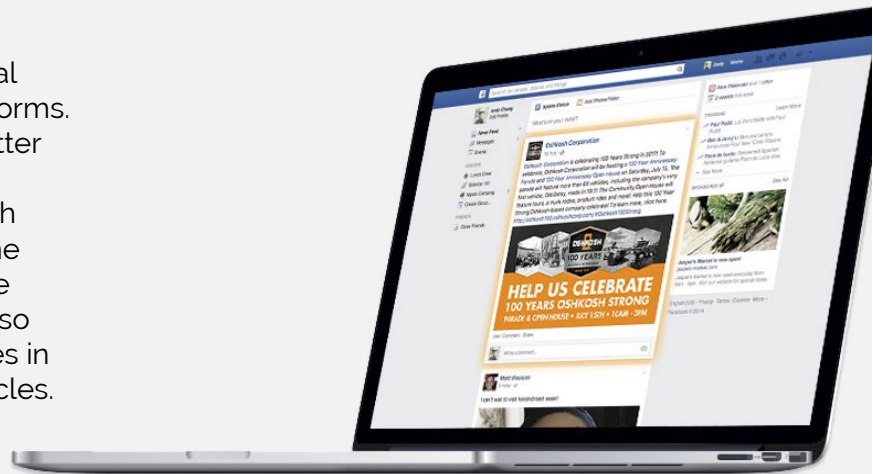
al
orms.
tter

h
ne
e
so
es in
cles.

Oshkosh Corporation

Oshkosh Corporation is celebrating 100 Years Strong in 2017! To celebrate, Oshkosh Corporation will be hosting a 100 Year Anniversary Parade and 100 Year Anniversary Open House on Saturday, July 15.

OSHKOSH 100 YEARS

HELP US CELEBRATE
100 YEARS OSHKOSH STRONG
PARADE & OPEN HOUSE • JULY 15TH • 10AM - 3PM

Like · Comment · Share

Write a comment...

Matt Wausau

I can't wait to visit Ooshkosh next week!

News Feed
Messages
Events

Update Status
Add Photos/Video

What's on your mind?

Sponsored
See All